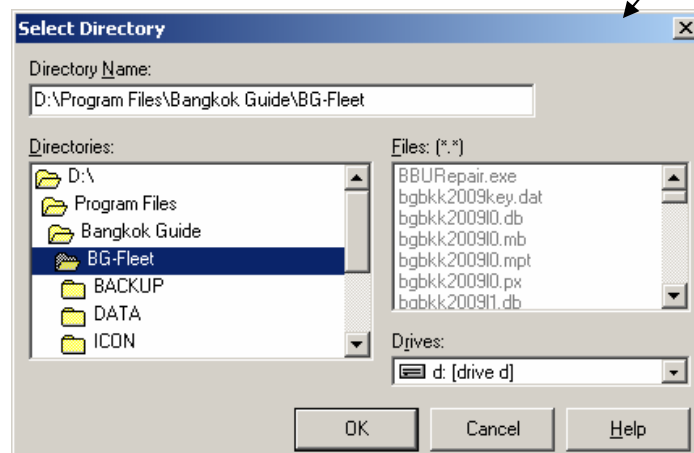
Select Directory

Directory Name:

D:\Program Files\Bangkok Guide\BG-Fleet

Directories:

D:\
Program Files
Bangkok Guide
BG-Fleet
BACKUP
DATA
ICON

Files: (*.*)

BBURepair.exe
bgbkk2009key.dat
bgbkk2009l0.db
bgbkk2009l0.mb
bgbkk2009l0.mpt
bgbkk2009l0.px
bgbkk2009l1.db

Drives:

d: [drive d]

OK
Cancel
Help